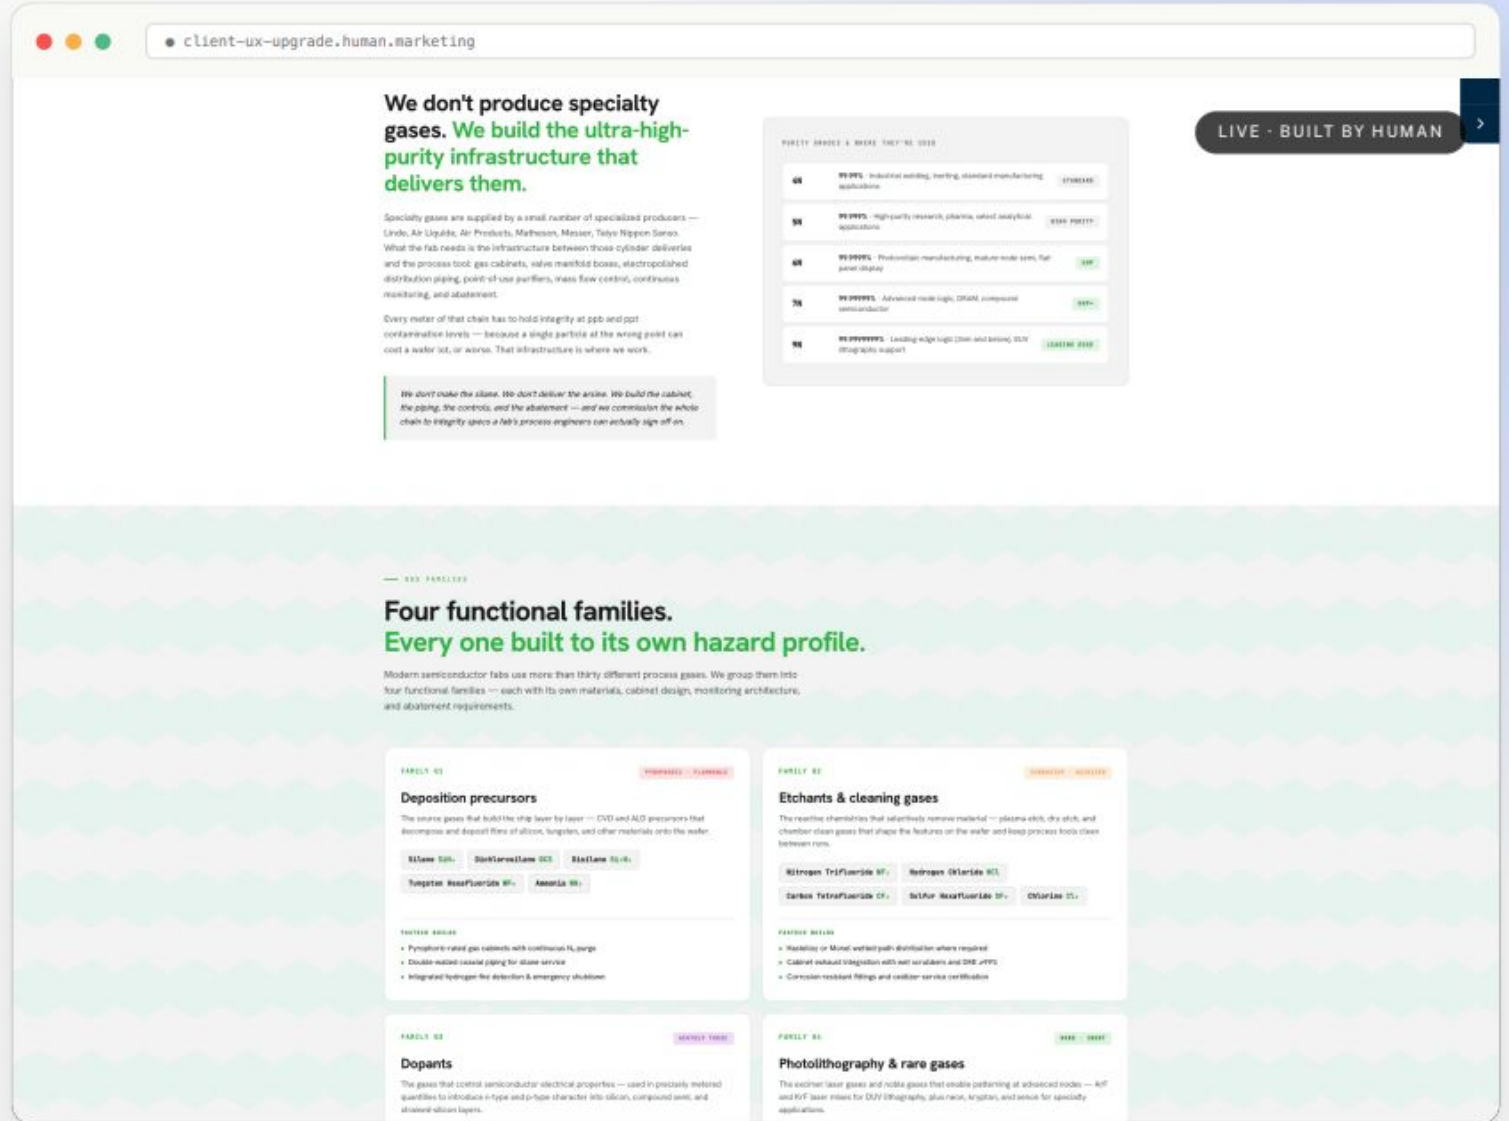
client-ux-upgrade.human.marketing

We don't produce specialty gases. We build the ultra-high-purity infrastructure that delivers them.

Specialty gases are supplied by a small number of specialized producers — Linde, Air Liquide, Air Products, Matheson, Messer, Taiyo Nippon Sanso. What the fab needs is the infrastructure between those cylinder deliveries and the process tool: gas cabinets, valve manifold boxes, electropolished distribution piping, point-of-use purifiers, mass flow control, continuous monitoring, and abatement.

Every meter of that chain has to hold integrity at ppb and ppt contamination levels — because a single particle at the wrong point can cost a wafer lot, or worse. That infrastructure is where we work.

We don't make the silane. We don't deliver the arsine. We build the cabinet, the piping, the controls, and the abatement — and we commission the whole chain to integrity specs a fab's process engineers can actually sign off on.

PURITY GRADES & WHERE THEY'RE USED

| 4N | 99.99% · Industrial welding, inerting, standard manufacturing applications | STANDARD |
|---|---|---|
| 5N | 99.999% · High-purity research, pharma, select analytical applications | HIGH PURITY |
| 6N | 99.9999% · Photovoltaic manufacturing, mature-node semi, flat panel display | UHP |
| 7N | 99.99999% · Advanced node logic, DRAM, compound semiconductor | UHP+ |
| 9N | 99.9999999% · Leading-edge logic (3nm and below), EUV lithography support | LEADING EDGE |

LIVE · BUILT BY HUMAN

— GAS FAMILIES

Four functional families. Every one built to its own hazard profile.

Modern semiconductor fabs use more than thirty different process gases. We group them into four functional families — each with its own materials, cabinet design, monitoring architecture, and abatement requirements.

FAMILY 01
PYROPHORIC · FLAMMABLE
Deposition precursors
The source gases that build the chip layer by layer — CVD and ALD precursors that decompose and deposit films of silicon, tungsten, and other materials onto the wafer.
Silane $SiH_4$ Dichlorosilane DCS Disilane $Si_2H_6$ Tungsten Hexafluoride $WF_6$ Ammonia $NH_3$
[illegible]
• Pyrophoric-rated gas cabinets with continuous $N_2$ purge
• Double-walled coaxial piping for silane service
• Integrated hydrogen fire detection & emergency shutdown

FAMILY 02
CORROSIVE · OXIDIZER
Etchants & cleaning gases
The reactive chemistries that selectively remove material — plasma etch, dry etch, and chamber clean gases that shape the features on the wafer and keep process tools clean between runs.
Nitrogen Trifluoride $NF_3$ Hydrogen Chloride HCl Carbon Tetrafluoride $CF_4$ Sulfur Hexafluoride $SF_6$ Chlorine $Cl_2$
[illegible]
• Hastelloy or Monel wetted path distribution where required
• Cabinet exhaust integration with wet scrubbers and DRE ≥99%
• Corrosion-resistant fittings and oxidizer-service certification

FAMILY 03
HIGHLY TOXIC
Dopants
The gases that control semiconductor electrical properties — used in precisely metered quantities to introduce n-type and p-type character into silicon, compound semi, and strained silicon layers.

FAMILY 04
RARE · INERT
Photolithography & rare gases
The excimer laser gases and noble gases that enable patterning at advanced nodes — ArF and KrF laser mixes for DUV lithography, plus neon, krypton, and xenon for specialty applications.